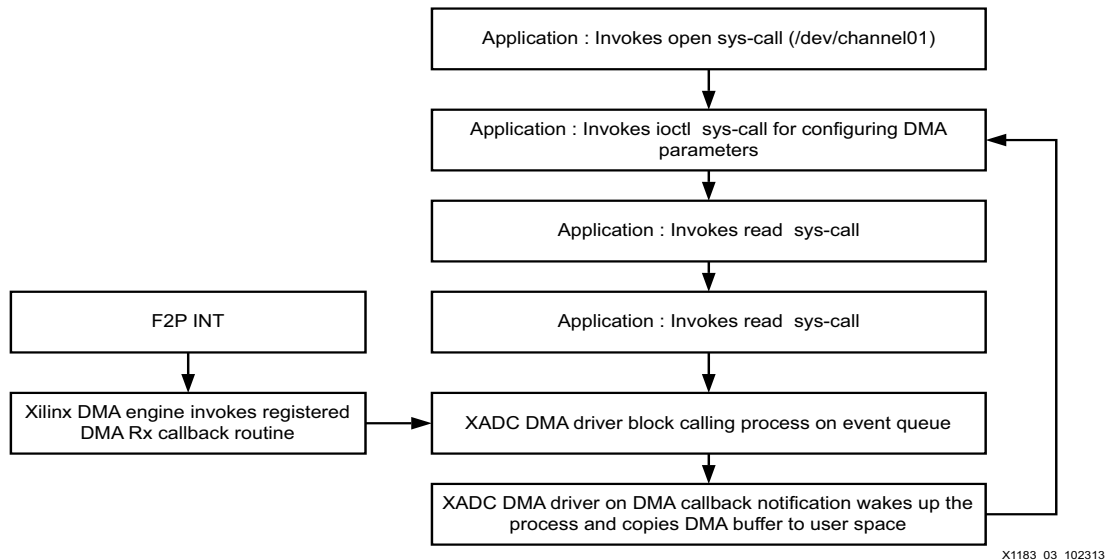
Application : Invokes open sys-call (/dev/channel01)

Application : Invokes ioctl sys-call for configuring DMA parameters

Application : Invokes read sys-call

F2P INT

Application : Invokes read sys-call

Xilinx DMA engine invokes registered DMA Rx callback routine

XADC DMA driver block calling process on event queue

XADC DMA driver on DMA callback notification wakes up the process and copies DMA buffer to user space

X1183_03_102313